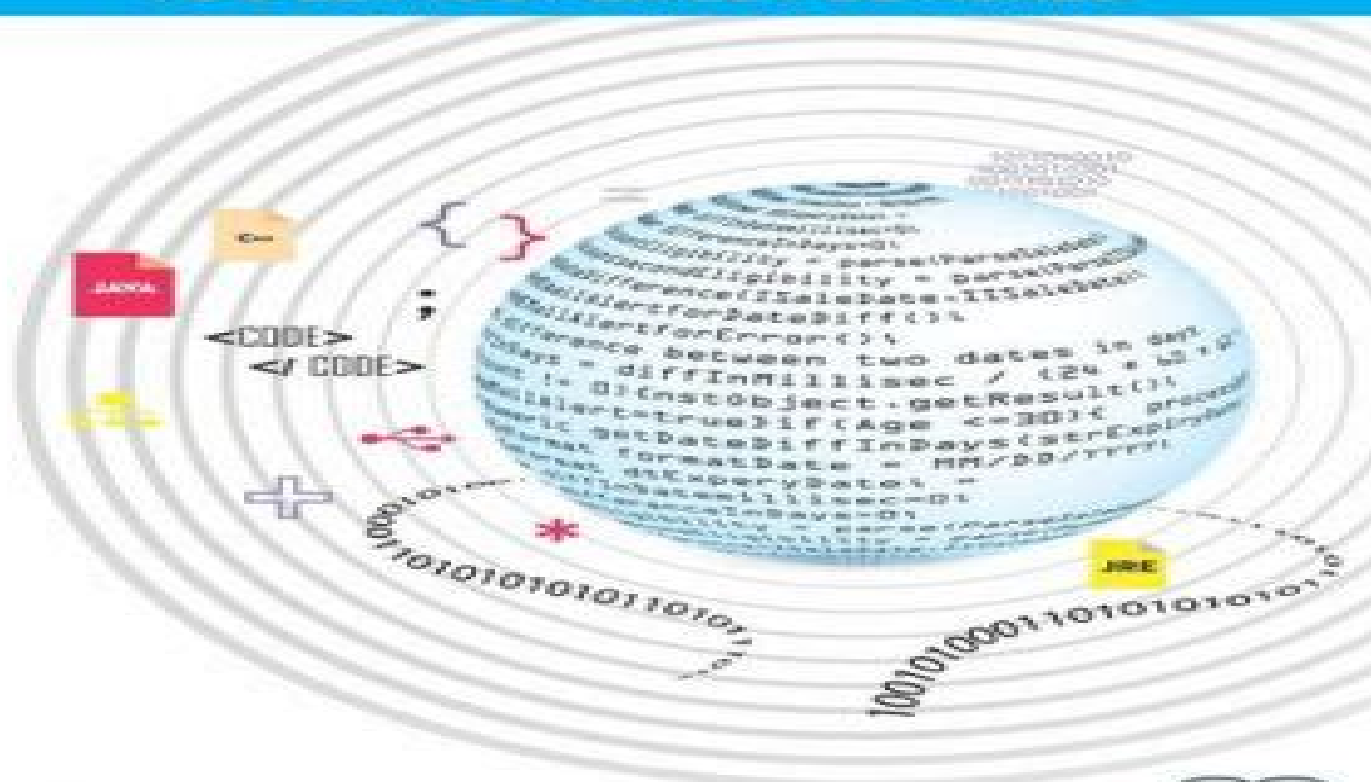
C++

JAVA

<CODE>
</ CODE>

;

{ }

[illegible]
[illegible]ibility = parseFloat([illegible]
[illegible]ronEligibility = parseFloat([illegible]
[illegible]fference(ISaleDate-IISaleDate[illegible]
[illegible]AlertForDateDiff();
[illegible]AlertForError();
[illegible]fference between two dates in day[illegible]
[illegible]ays = diffInMillisec / (24 * 60 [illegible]
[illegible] != 0)(nstObject.getResult();
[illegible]AlertAlert=true}if(Age <=30){ process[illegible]
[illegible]ric getDateDiffInDays(strExpiry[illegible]
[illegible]rmat formatDate = MM/DD/YYYY;
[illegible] dtExpiryDate; =
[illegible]Millisec=0;
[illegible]Days=0;

10010101010101011010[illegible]

JRE

1001010001101010101010